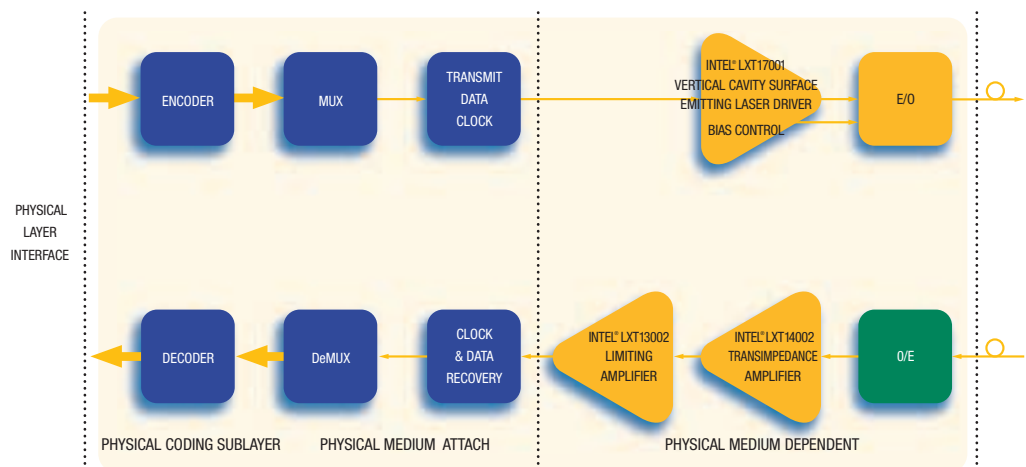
PHYSICAL LAYER INTERFACE

ENCODER

MUX

TRANSMIT DATA CLOCK

INTEL® LXT17001 VERTICAL CAVITY SURFACE EMITTING LASER DRIVER

BIAS CONTROL

E/O

DECODER

DeMUX

CLOCK & DATA RECOVERY

INTEL® LXT13002 LIMITING AMPLIFIER

INTEL® LXT14002 TRANSIMPEDANCE AMPLIFIER

O/E

PHYSICAL CODING SUBLAYER

PHYSICAL MEDIUM ATTACH

PHYSICAL MEDIUM DEPENDENT